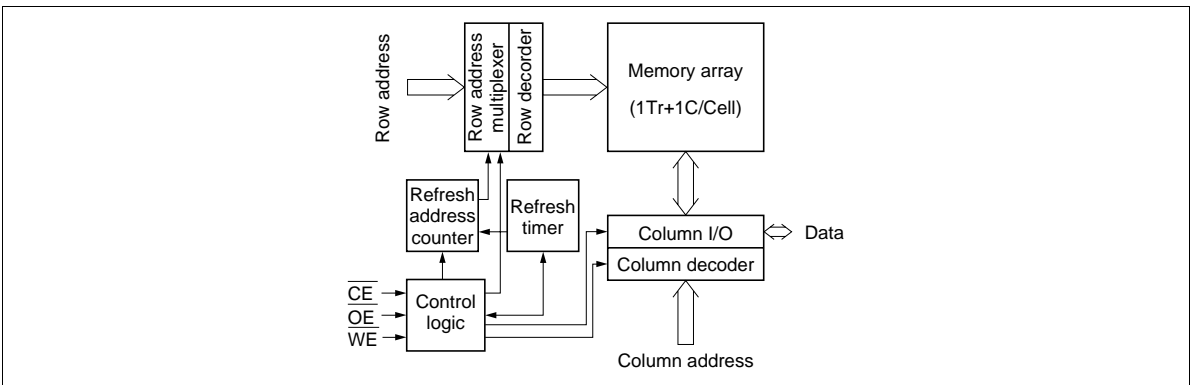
Row address

Row address multiplexer

Row decorder

Memory array

(1Tr+1C/Cell)

Refresh address counter

Refresh timer

Column I/O

Data

Column decoder

$\overline{CE}$

$\overline{OE}$

$\overline{WE}$

Control logic

Column address